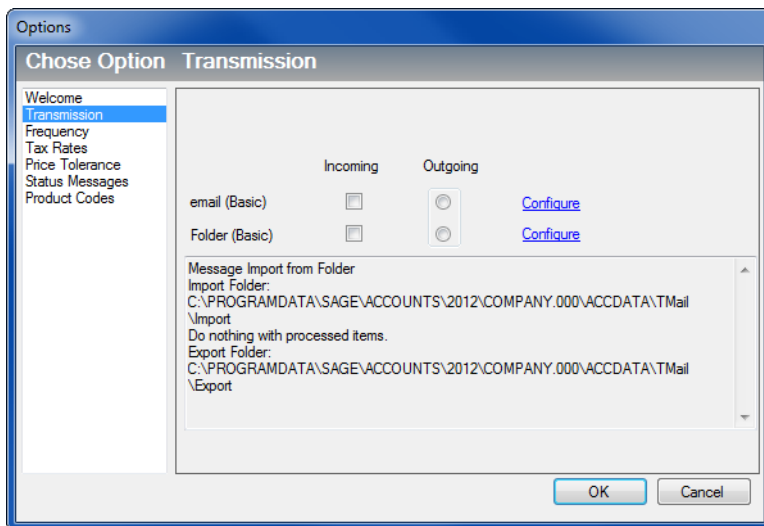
Options

Chose Option Transmission

Welcome
Transmission
Frequency
Tax Rates
Price Tolerance
Status Messages
Product Codes

Incoming
Outgoing

email (Basic)
Configure

Folder (Basic)
Configure

Message Import from Folder
Import Folder:
C:\PROGRAMDATA\SAGE\ACCOUNTS\2012\COMPANY.000\ACCDATA\TMail\Import
Do nothing with processed items.
Export Folder:
C:\PROGRAMDATA\SAGE\ACCOUNTS\2012\COMPANY.000\ACCDATA\TMail\Export

OK
Cancel